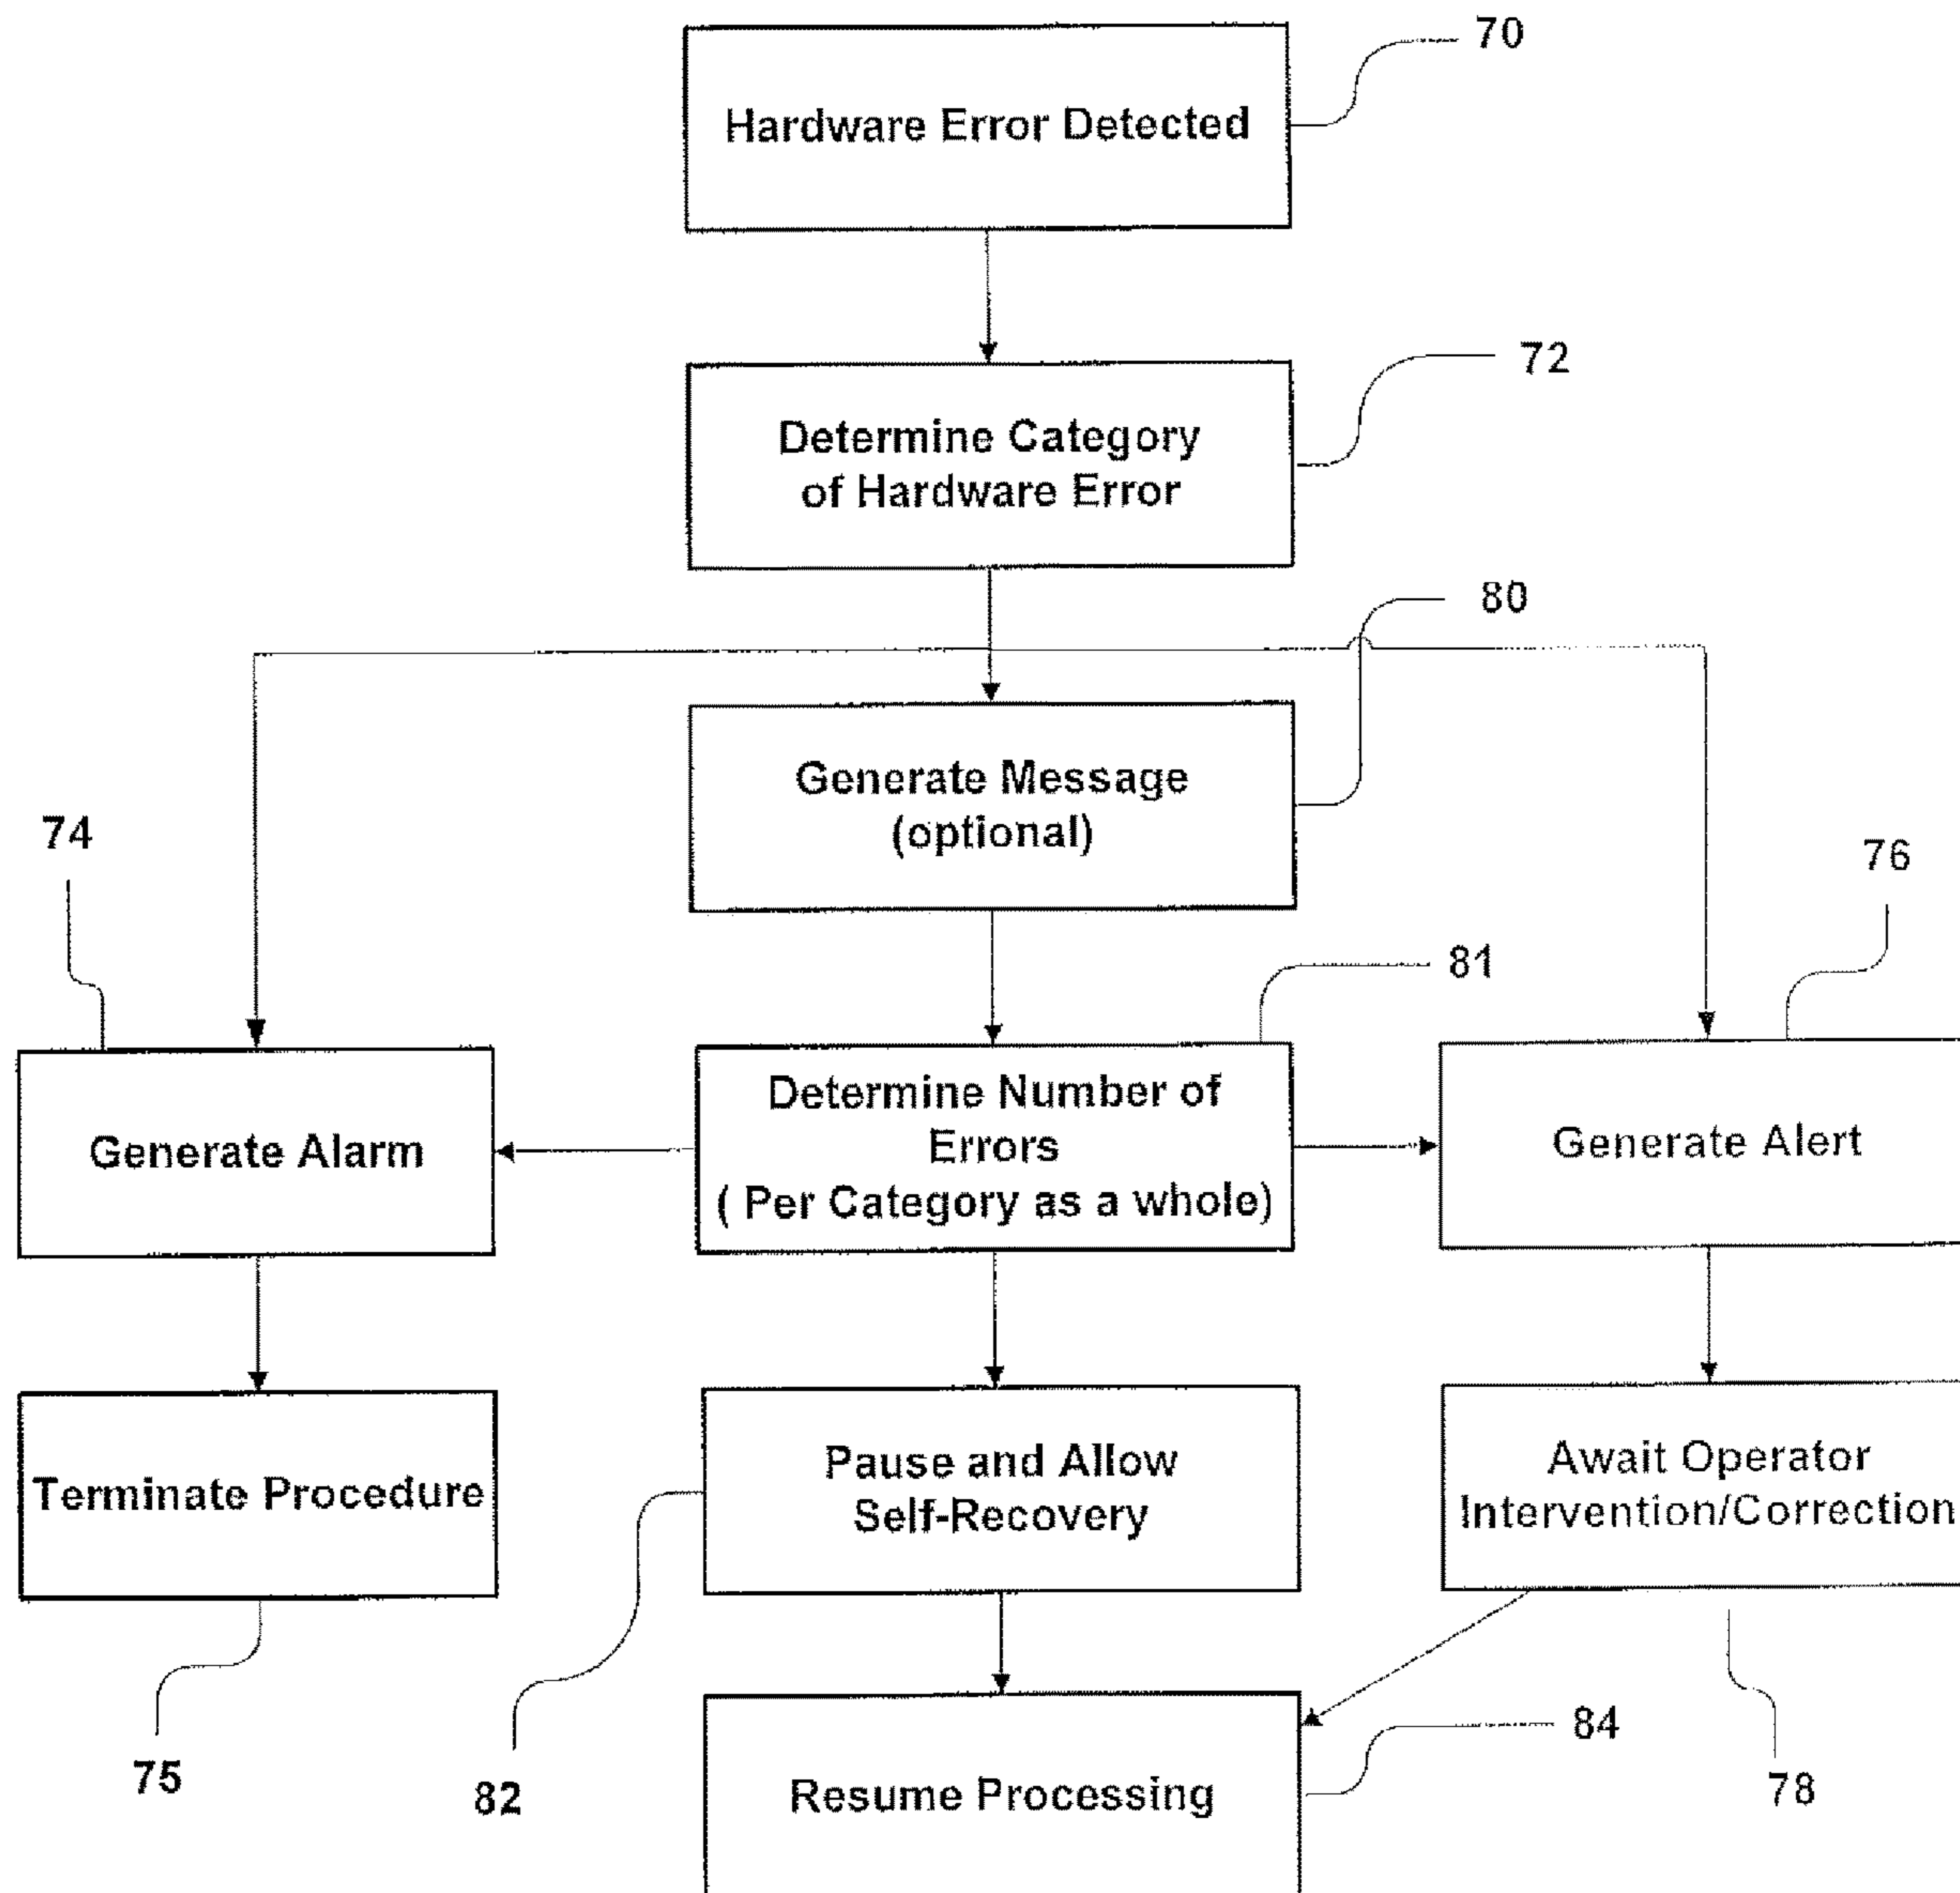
Hardware Error Detected

70

Determine Category of Hardware Error

72

80

Generate Message (optional)

74

76

81

Generate Alarm

Determine Number of Errors ( Per Category as a whole)

Generate Alert

Terminate Procedure

Pause and Allow Self-Recovery

Await Operator Intervention/Correction

Resume Processing

84

75

82

78